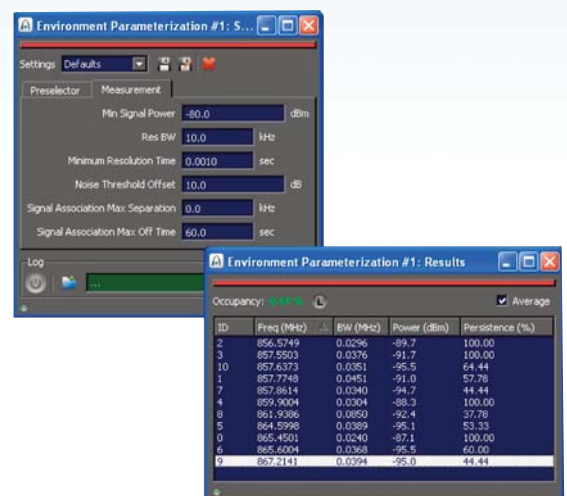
Environment Parameterization #1: S...

Settings Defaults

Preselector Measurement

Min Signal Power -80.0 dBm

Res BW 10.0 kHz

Minimum Resolution Time 0.0010 sec

Noise Threshold Offset 10.0 dB

Signal Association Max Separation 0.0 kHz

Signal Association Max Off Time 60.0 sec

Log

...

Environment Parameterization #1: Results

Occupancy: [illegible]

Average

| ID | Freq (MHz) | BW (MHz) | Power (dBm) | Persistence (%) |
|---|---|---|---|---|
| 2 | 856.5749 | 0.0296 | -89.7 | 100.00 |
| 3 | 857.5503 | 0.0376 | -91.7 | 100.00 |
| 10 | 857.6373 | 0.0351 | -95.5 | 64.44 |
| 1 | 857.7748 | 0.0451 | -91.0 | 57.78 |
| 7 | 857.8614 | 0.0340 | -94.7 | 44.44 |
| 4 | 859.9004 | 0.0304 | -88.3 | 100.00 |
| 8 | 861.9386 | 0.0850 | -92.4 | 37.78 |
| 5 | 864.5998 | 0.0389 | -95.1 | 53.33 |
| 0 | 865.4501 | 0.0240 | -87.1 | 100.00 |
| 6 | 865.6004 | 0.0368 | -95.5 | 60.00 |
| 9 | 867.2141 | 0.0394 | -95.0 | 44.44 |